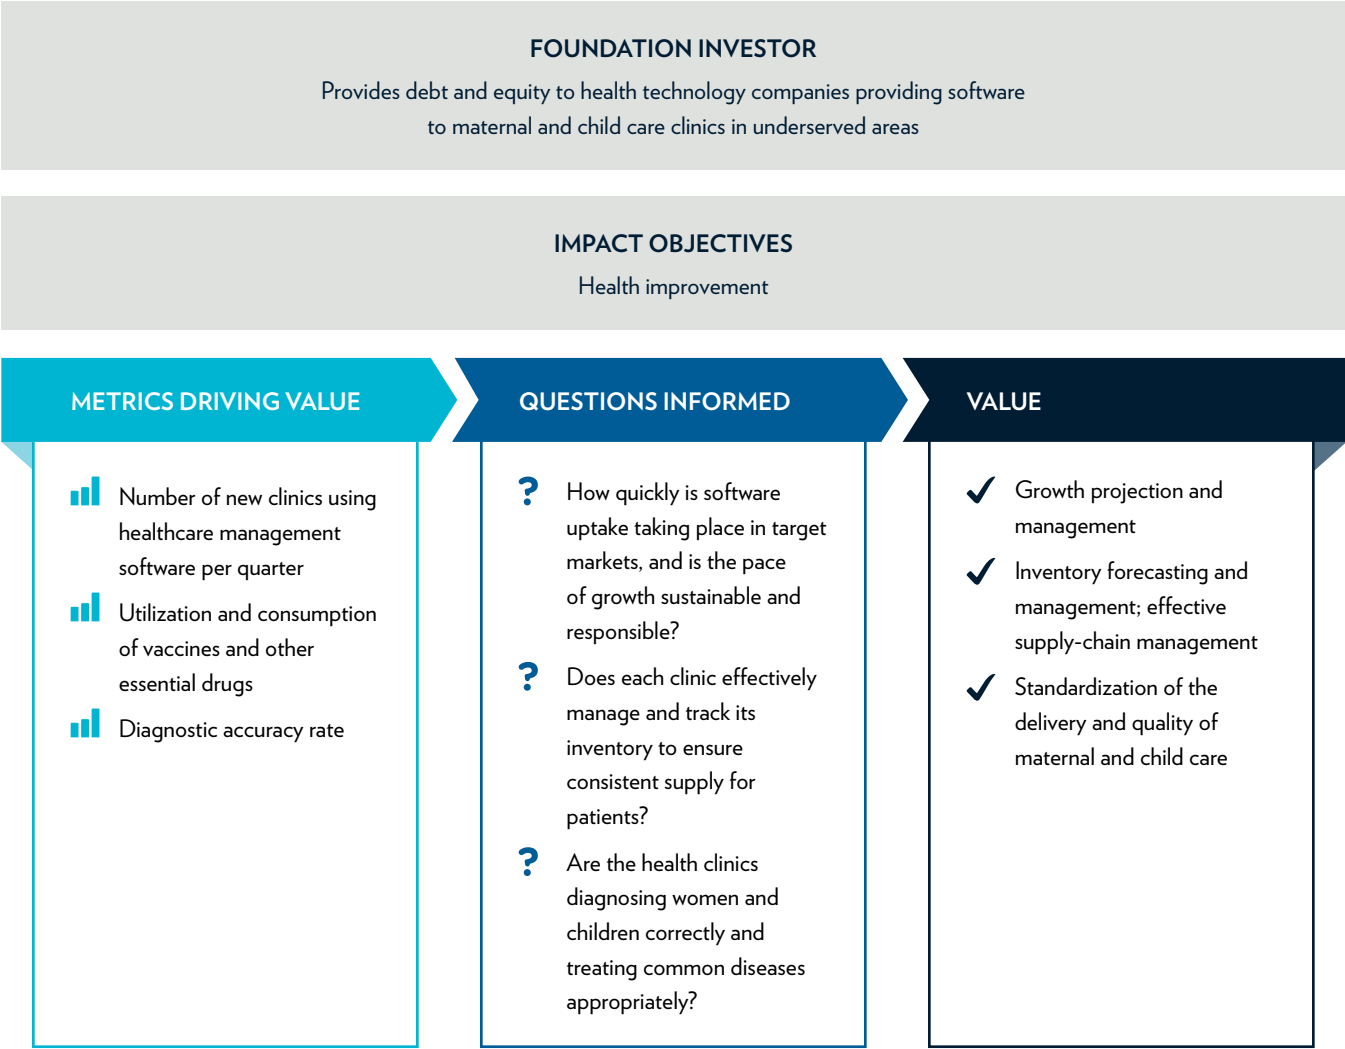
FOUNDATION INVESTOR

Provides debt and equity to health technology companies providing software to maternal and child care clinics in underserved areas

IMPACT OBJECTIVES

Health improvement

METRICS DRIVING VALUE

Number of new clinics using healthcare management software per quarter

Utilization and consumption of vaccines and other essential drugs

Diagnostic accuracy rate

QUESTIONS INFORMED

How quickly is software uptake taking place in target markets, and is the pace of growth sustainable and responsible?

Does each clinic effectively manage and track its inventory to ensure consistent supply for patients?

Are the health clinics diagnosing women and children correctly and treating common diseases appropriately?

VALUE

Growth projection and management

Inventory forecasting and management; effective supply-chain management

Standardization of the delivery and quality of maternal and child care